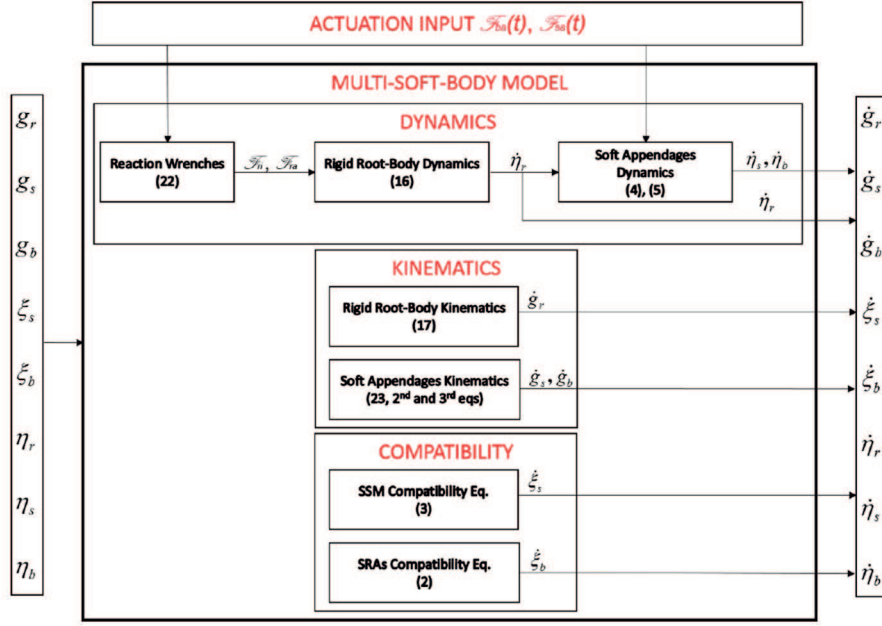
ACTUATION INPUT $\mathscr{F}_{sa}(t)$, $\mathscr{F}_{ba}(t)$

MULTI-SOFT-BODY MODEL

DYNAMICS

Reaction Wrenches (22)

$\mathscr{F}_{rs}$, $\mathscr{F}_{rb}$

Rigid Root-Body Dynamics (16)

$\dot{\eta}_r$

Soft Appendages Dynamics (4), (5)

$\dot{\eta}_s, \dot{\eta}_b$

$\dot{\eta}_r$

KINEMATICS

Rigid Root-Body Kinematics (17)

$\dot{g}_r$

Soft Appendages Kinematics (23, 2nd and 3rd eqs)

$\dot{g}_s$ , $\dot{g}_b$

COMPATIBILITY

SSM Compatibility Eq. (3)

$\dot{\xi}_s$

SRAs Compatibility Eq. (2)

$\dot{\xi}_b$

$g_r$
$g_s$
$g_b$
$\xi_s$
$\xi_b$
$\eta_r$
$\eta_s$
$\eta_b$

$\dot{g}_r$
$\dot{g}_s$
$\dot{g}_b$
$\dot{\xi}_s$
$\dot{\xi}_b$
$\dot{\eta}_r$
$\dot{\eta}_s$
$\dot{\eta}_b$